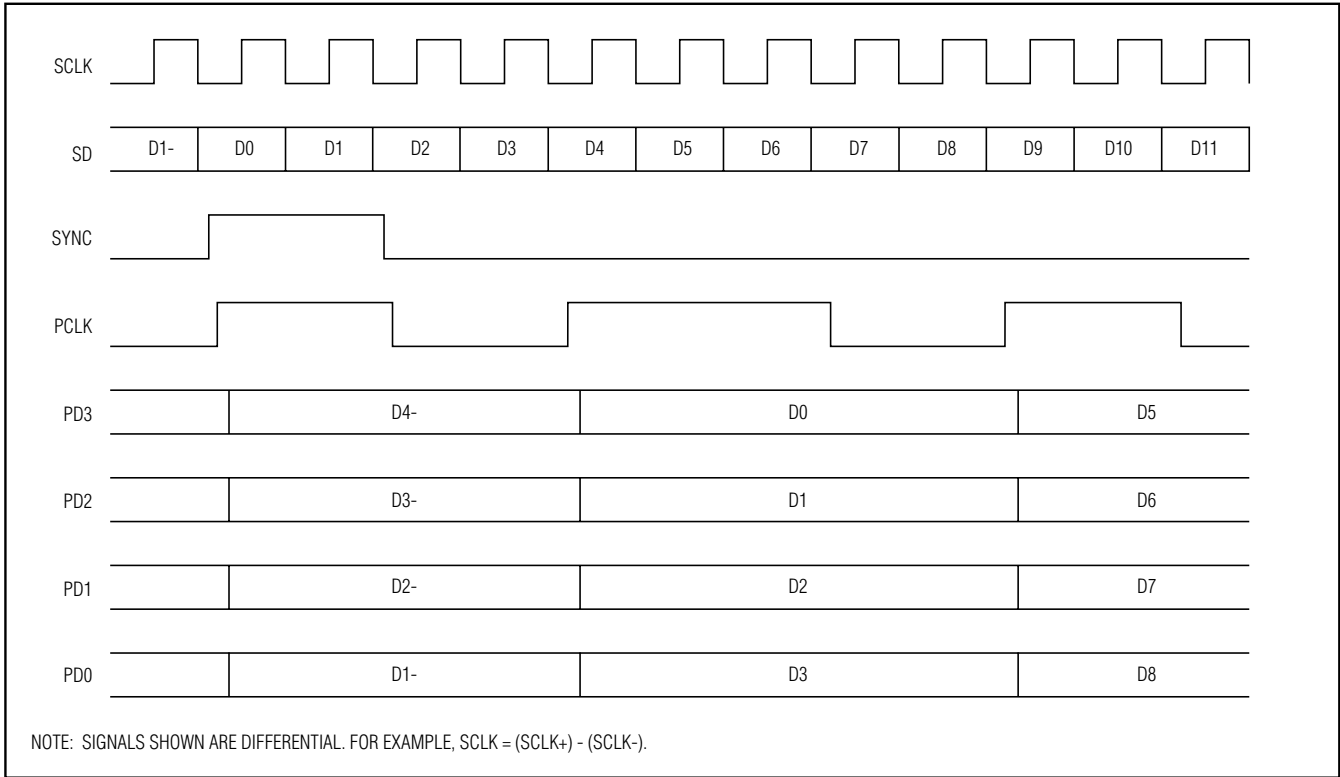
SCLK

SD D1- D0 D1 D2 D3 D4 D5 D6 D7 D8 D9 D10 D11

SYNC

PCLK

PD3 D4- D0 D5

PD2 D3- D1 D6

PD1 D2- D2 D7

PD0 D1- D3 D8

NOTE: SIGNALS SHOWN ARE DIFFERENTIAL. FOR EXAMPLE, SCLK = (SCLK+) - (SCLK-).